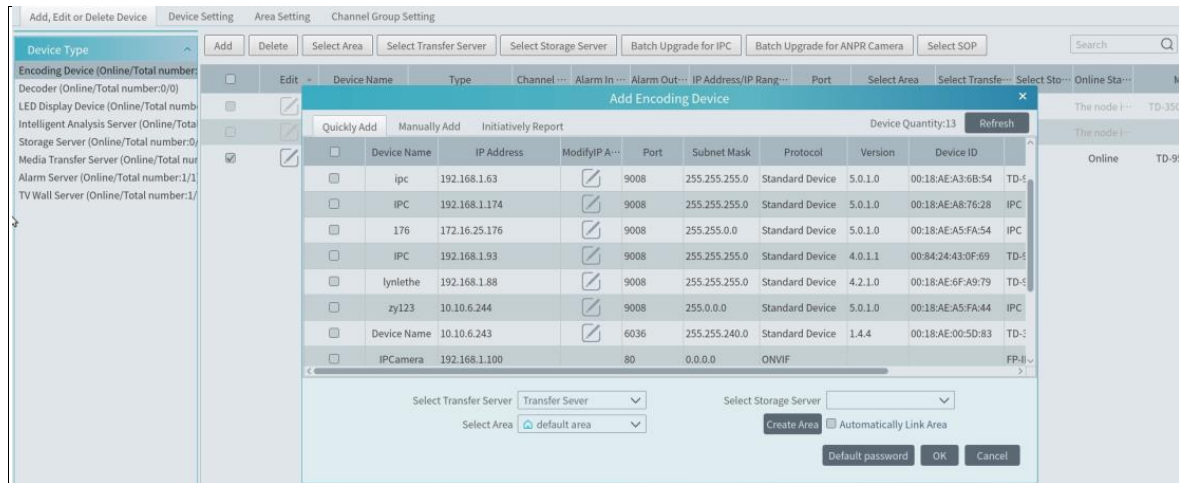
Add, Edit or Delete Device   Device Setting   Area Setting   Channel Group Setting

Device Type
Encoding Device (Online/Total number:
Decoder (Online/Total number:0/0)
LED Display Device (Online/Total numb
Intelligent Analysis Server (Online/Tota
Storage Server (Online/Total number:0/
Media Transfer Server (Online/Total nur
Alarm Server (Online/Total number:1/1
TV Wall Server (Online/Total number:1/

Add   Delete   Select Area   Select Transfer Server   Select Storage Server   Batch Upgrade for IPC   Batch Upgrade for ANPR Camera   Select SOP   Search

Edit   Device Name   Type   Channel···   Alarm In···   Alarm Out···   IP Address/IP Rang···   Port   Select Area   Select Transfe···   Select Sto···   Online Sta···

The node i···   TD-350
The node i···
Online   TD-9

Add Encoding Device

Quickly Add   Manually Add   Initiatively Report   Device Quantity:13   Refresh

| | Device Name | IP Address | ModifyIP A··· | Port | Subnet Mask | Protocol | Version | Device ID | |
|---|---|---|---|---|---|---|---|---|---|
| | ipc | 192.168.1.63 | | 9008 | 255.255.255.0 | Standard Device | 5.0.1.0 | 00:18:AE:A3:6B:54 | TD- |
| | IPC | 192.168.1.174 | | 9008 | 255.255.255.0 | Standard Device | 5.0.1.0 | 00:18:AE:A8:76:28 | IPC |
| | 176 | 172.16.25.176 | | 9008 | 255.255.0.0 | Standard Device | 5.0.1.0 | 00:18:AE:A5:FA:54 | IPC |
| | IPC | 192.168.1.93 | | 9008 | 255.255.255.0 | Standard Device | 4.0.1.1 | 00:84:24:43:0F:69 | TD- |
| | lynlethe | 192.168.1.88 | | 9008 | 255.255.255.0 | Standard Device | 4.2.1.0 | 00:18:AE:6F:A9:79 | TD- |
| | zy123 | 10.10.6.244 | | 9008 | 255.0.0.0 | Standard Device | 5.0.1.0 | 00:18:AE:A5:FA:44 | IPC |
| | Device Name | 10.10.6.243 | | 6036 | 255.255.240.0 | Standard Device | 1.4.4 | 00:18:AE:00:5D:83 | TD- |
| | IPCamera | 192.168.1.100 | | 80 | 0.0.0.0 | ONVIF | | | FP-I |

Select Transfer Server   Transfer Sever   Select Storage Server
Select Area   default area   Create Area   Automatically Link Area

Default password   OK   Cancel